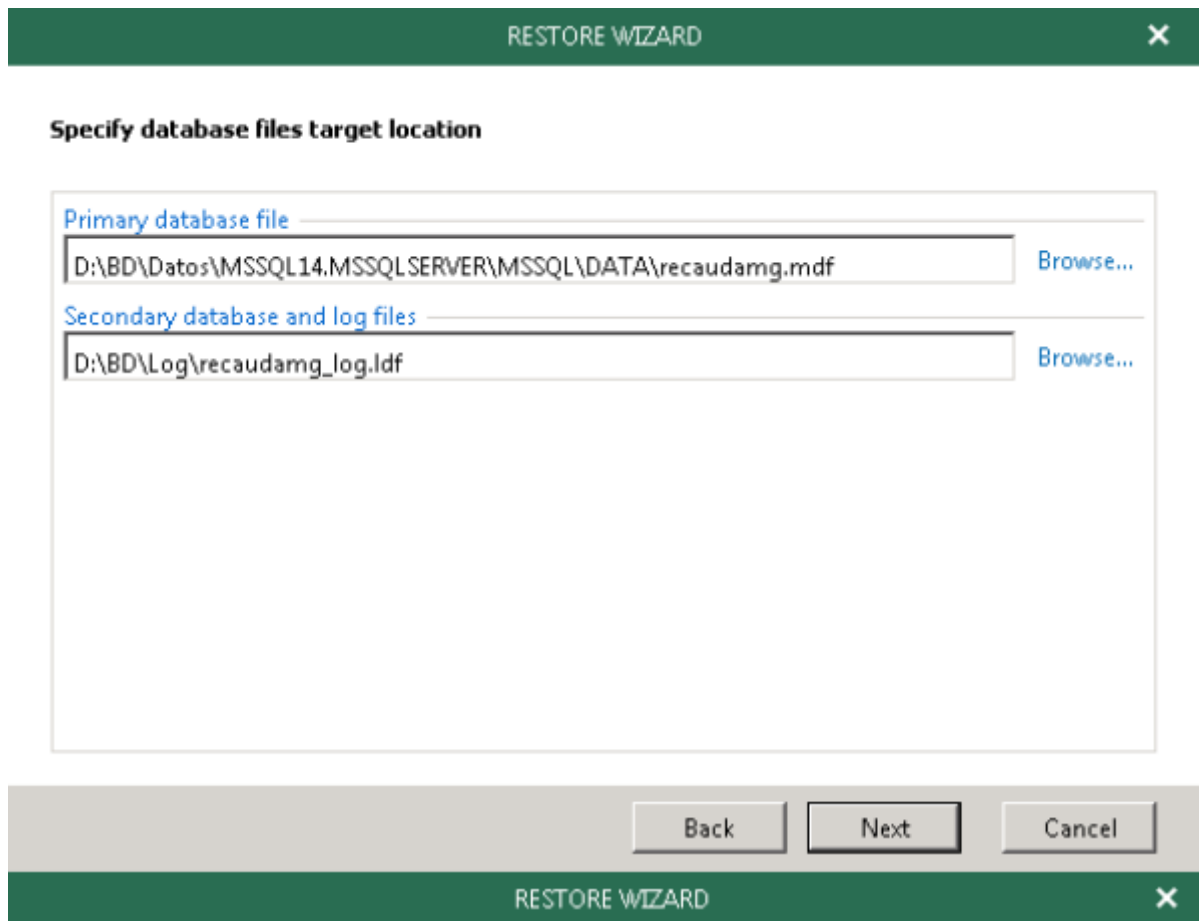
RESTORE WIZARD

Specify database files target location

Primary database file

D:\BD\Datos\MSSQL14.MSSQLSERVER\MSSQL\DATA\recaudamg.mdf

Browse...

Secondary database and log files

D:\BD\Log\recaudamg_log.ldf

Browse...

Back

Next

Cancel

RESTORE WIZARD